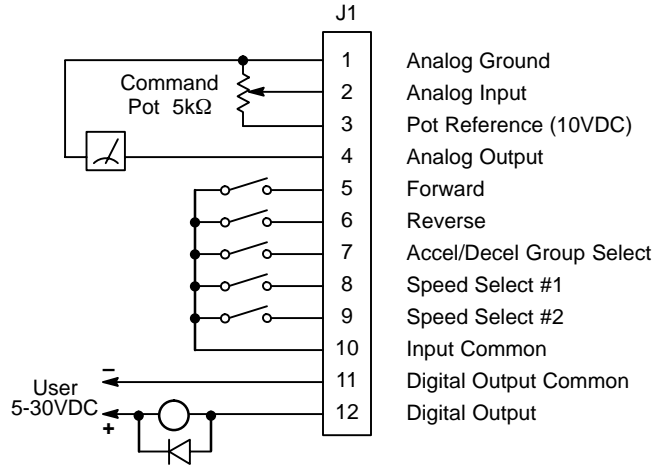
J1

Command Pot 5kΩ

User 5-30VDC

–

+

1 Analog Ground
2 Analog Input
3 Pot Reference (10VDC)
4 Analog Output
5 Forward
6 Reverse
7 Accel/Decel Group Select
8 Speed Select #1
9 Speed Select #2
10 Input Common
11 Digital Output Common
12 Digital Output